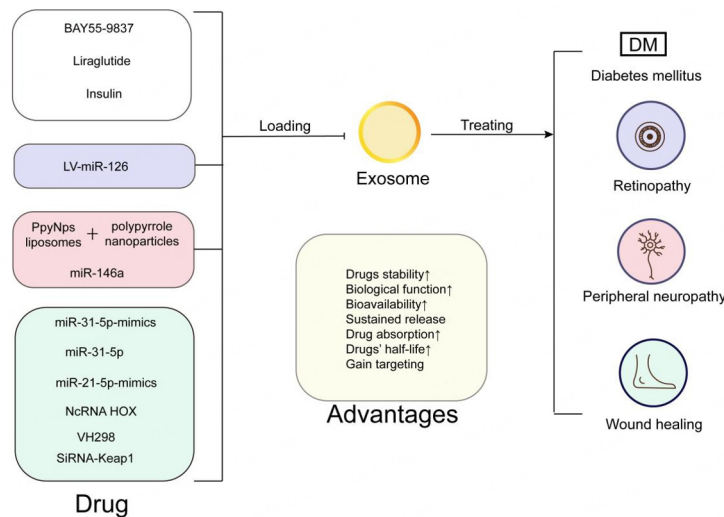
BAY55-9837

Liraglutide

Insulin

LV-miR-126

PpyNps liposomes + polypyrrole nanoparticles

miR-146a

miR-31-5p-mimics

miR-31-5p

miR-21-5p-mimics

NcRNA HOX

VH298

SiRNA-Keap1

Drug

Loading

Exosome

Treating

Drugs stability↑
Biological function↑
Bioavailability↑
Sustained release
Drug absorption↑
Drugs' half-life↑
Gain targeting

Advantages

DM

Diabetes mellitus

Retinopathy

Peripheral neuropathy

Wound healing